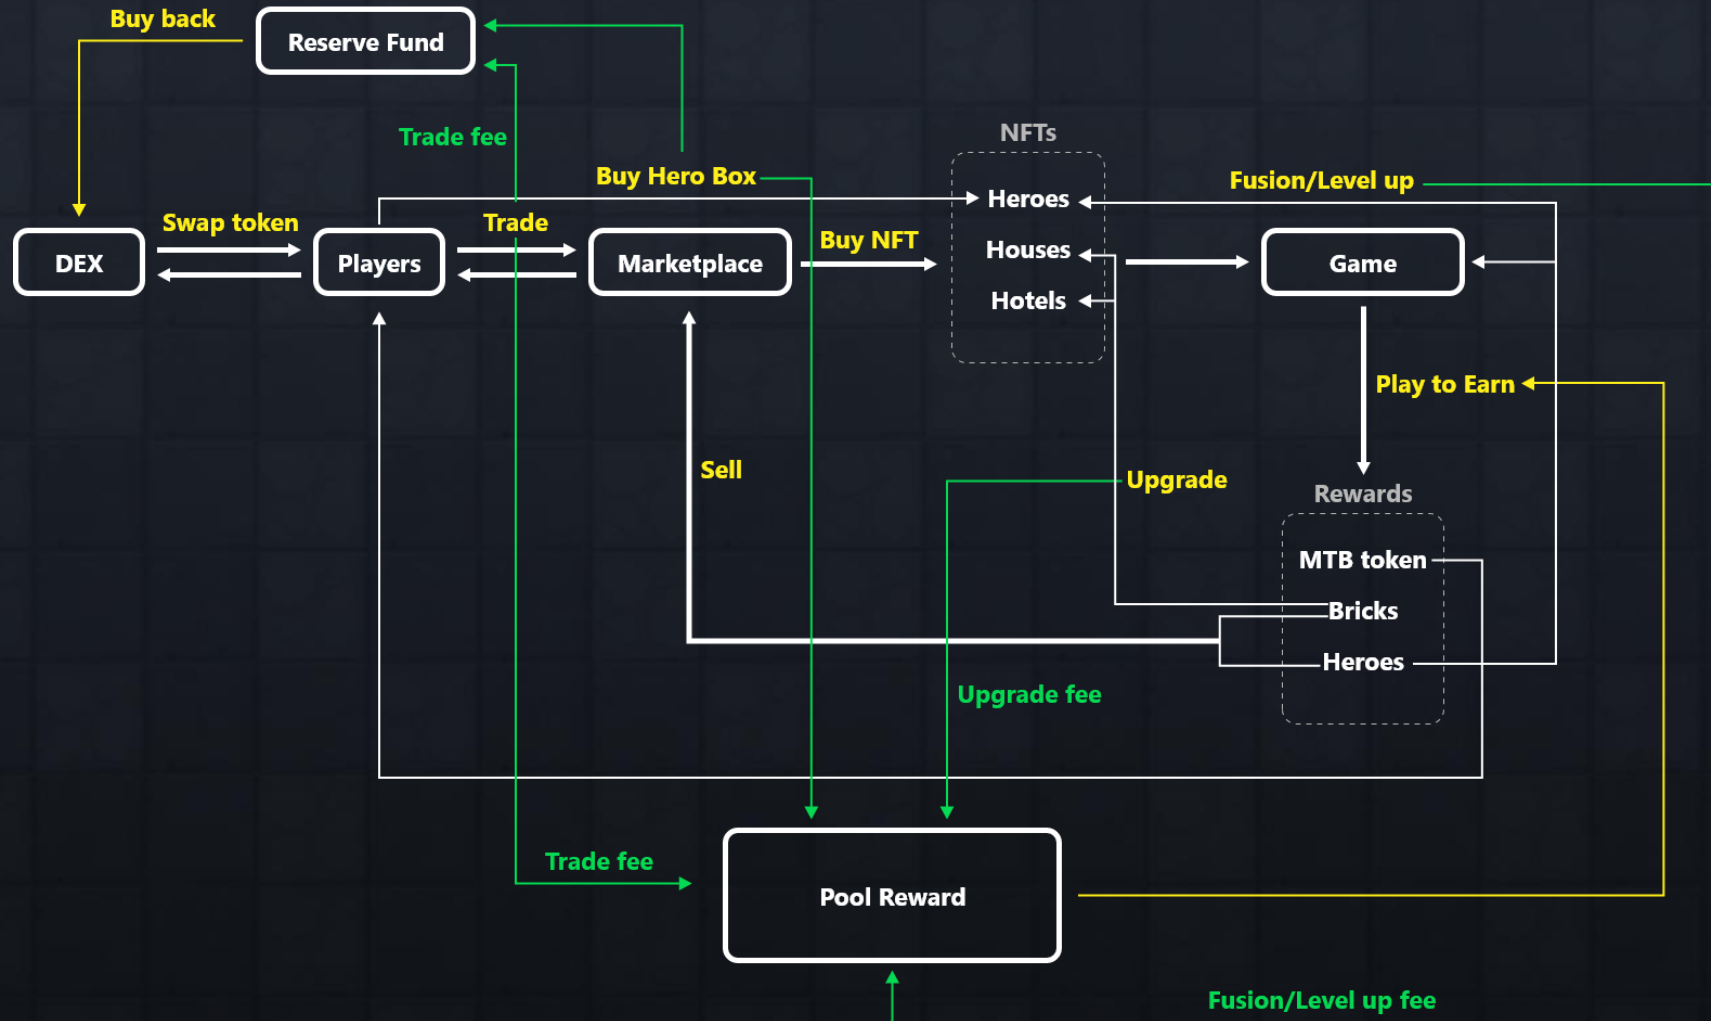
Buy back

Reserve Fund

Trade fee

NFTs

Buy Hero Box

Fusion/Level up

Heroes

Swap token

Trade

DEX

Players

Marketplace

Buy NFT

Houses

Game

Hotels

Play to Earn

Sell

Upgrade

Rewards

MTB token

Bricks

Heroes

Upgrade fee

Trade fee

Pool Reward

Fusion/Level up fee